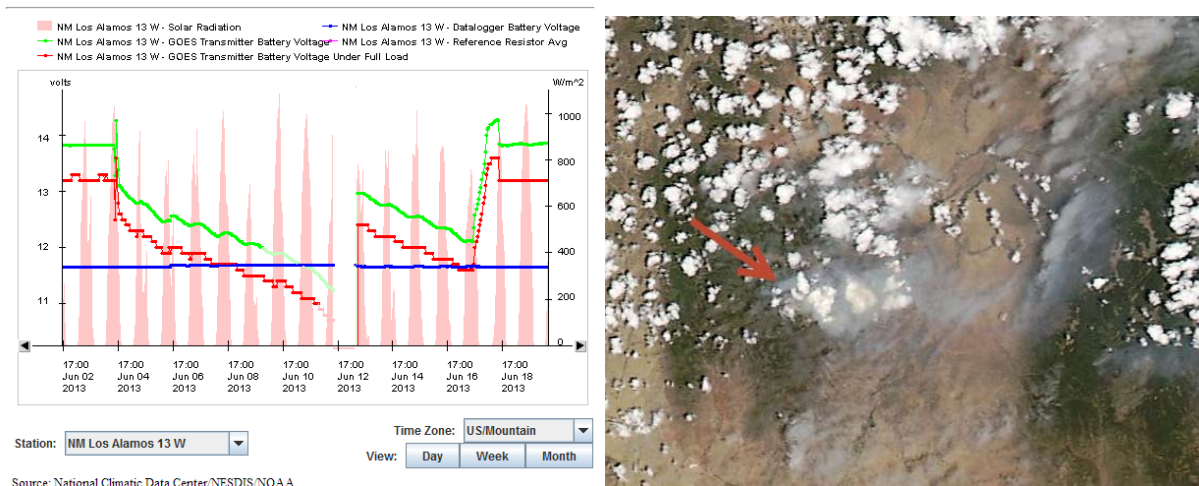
NM Los Alamos 13 W - Solar Radiation
NM Los Alamos 13 W - Datalogger Battery Voltage
NM Los Alamos 13 W - GOES Transmitter Battery Voltage
NM Los Alamos 13 W - Reference Resistor Avg
NM Los Alamos 13 W - GOES Transmitter Battery Voltage Under Full Load

volts
W/m^2

14
13
12
11

1000
800
600
400
200
0

17:00 Jun 02 2013
17:00 Jun 04 2013
17:00 Jun 06 2013
17:00 Jun 08 2013
17:00 Jun 10 2013
17:00 Jun 12 2013
17:00 Jun 14 2013
17:00 Jun 16 2013
17:00 Jun 18 2013

Station: NM Los Alamos 13 W

Time Zone: US/Mountain

View: Day Week Month

Source: National Climatic Data Center/NESDIS/NOAA